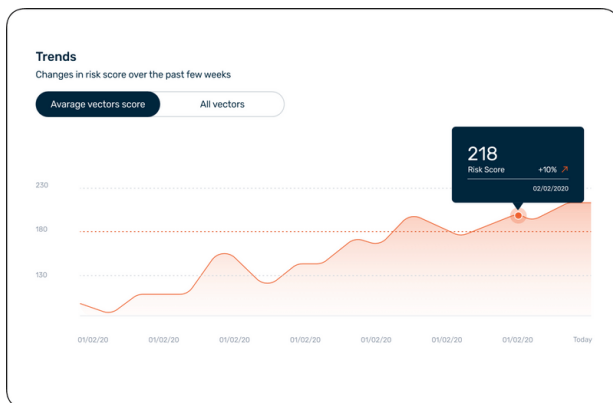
Trends
Changes in risk score over the past few weeks

Avarage vectors score
All vectors

218
Risk Score +10% ↗
02/02/2020

230
180
130

01/02/20 01/02/20 01/02/20 01/02/20 01/02/20 01/02/20 01/02/20 Today